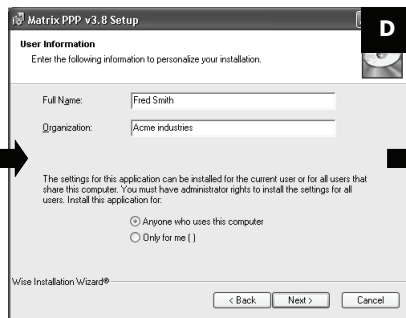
Matrix PPP v3.8 Setup

D

User Information

Enter the following information to personalize your installation.

Full Name: Fred Smith

Organization: Acme industries

The settings for this application can be installed for the current user or for all users that share this computer. You must have administrator rights to install the settings for all users. Install this application for:

Anyone who uses this computer

Only for me ( )

Wise Installation Wizard®

< Back Next > Cancel